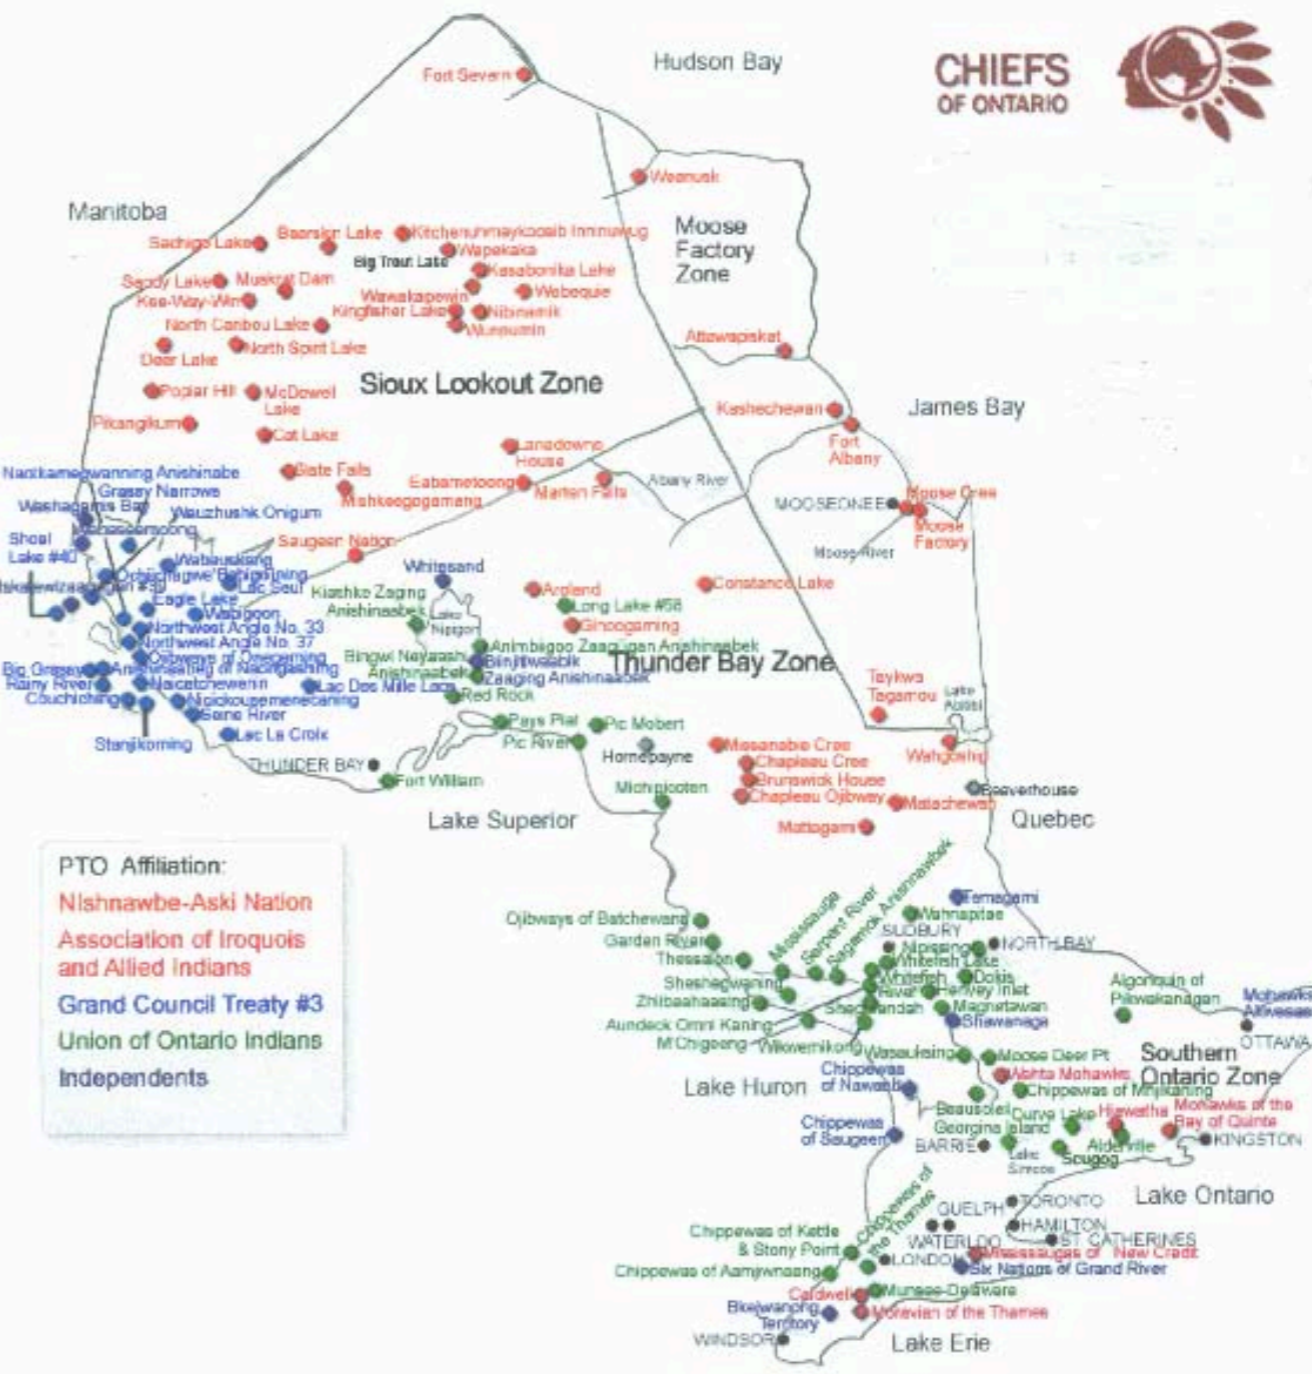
CHIEFS OF ONTARIO

Hudson Bay

Fort Severn

Weenusk

Moose Factory Zone

Manitoba

Sachigo Lake
Bearskin Lake
Kitchenuhmaykoosib Inninuwug
Wapekeka
Big Trout Lake
Kasabonika Lake
Sandy Lake
Muskrat Dam
Wawakapewin
Webequie
Kee-Way-Win
Kingfisher Lake
Nibinamik
Wunnumin
North Caribou Lake
Deer Lake
North Spirit Lake
Attawapiskat
Sioux Lookout Zone
Poplar Hill
McDowell Lake
Kashechewan
James Bay
Pikangikum
Cat Lake
Fort Albany
Lansdowne House
Naotkamegwanning Anishinabe
Slate Falls
Grassy Narrows
Eabametoong
Marten Falls
Albany River
Washagamis Bay
Wauzhushk Onigum
Mishkeegogamang
MOOSONEE
Moose Cree
Moose Factory
Shoal Lake #40
Saugeen Nation
Moose River
Wabauskang
Whitesand
Ochiichagwe'Babigo'Ining
Lac Seul
Iskatewizaagegan #39
Kiashke Zaaging Anishinaabek
Aroland
Constance Lake
Eagle Lake
Long Lake #58
Wabigoon
Lake Nipigon
Ginoogaming
Northwest Angle No. 33
Northwest Angle No. 37
Animbiigoo Zaagi'igan Anishinaabek
Ojibways of Onegaming
Bingwi Neyaashi Anishinaabek
Binjitiwaabik
Thunder Bay Zone
Big Grassy
Anishinaabeg of Naongashiing
Zaaging Anishinaabek
Taykwa Tagamou
Rainy River
Nicatchewenin
Lac Des Mille Lacs
Lake Abitibi
Couchiching
Nicickousemenecaning
Red Rock
Seine River
Pays Plat
Pic Mobert
Lac La Croix
Pic River
Stanjikoming
Missanabie Cree
Wahgoshig
Hornepayne
Chapleau Cree
THUNDER BAY
Brunswick House
Fort William
Michipicoten
Beaverhouse
Chapleau Ojibway
Matachewan
Lake Superior
Mattagami
Quebec

PTO Affiliation:
Nishnawbe-Aski Nation
Association of Iroquois and Allied Indians
Grand Council Treaty #3
Union of Ontario Indians
Independents

Sagamok Anishnawbek
Serpent River
Mississauga
Temagami
Ojibways of Batchewana
Wahnapitae
SUDBURY
Garden River
Nipissing
NORTH BAY
Thessalon
Whitefish Lake
Dokis
Sheshegwaning
Whitefish River
Henvey Inlet
Algonquin of Pikwakanagan
Mohawks of Akwesasne
Zhiibaahaasing
Sheguiandah
Magnetawan
Aundeck Omni Kaning
Shawanaga
OTTAWA
M'Chigeeng
Wikwemikong
Wasauksing
Moose Deer Pt
Southern Ontario Zone
Chippewas of Nawash
Wahta Mohawks
Lake Huron
Chippewas of Mnjikaning
Beausoleil
Curve Lake
Hiawatha
Mohawks of the Bay of Quinte
Chippewas of Saugeen
Georgina Island
BARRIE
KINGSTON
Alderville
Lake Simcoe
Scugog
Lake Ontario
Chippewas of the Thames
TORONTO
GUELPH
HAMILTON
Chippewas of Kettle & Stony Point
WATERLOO
ST. CATHERINES
LONDON
Mississaugas of New Credit
Chippewas of Aamjiwnaang
Six Nations of Grand River
Caldwell
Munsee-Delaware
Bkejwanong Territory
Moravian of the Thames
WINDSOR
Lake Erie